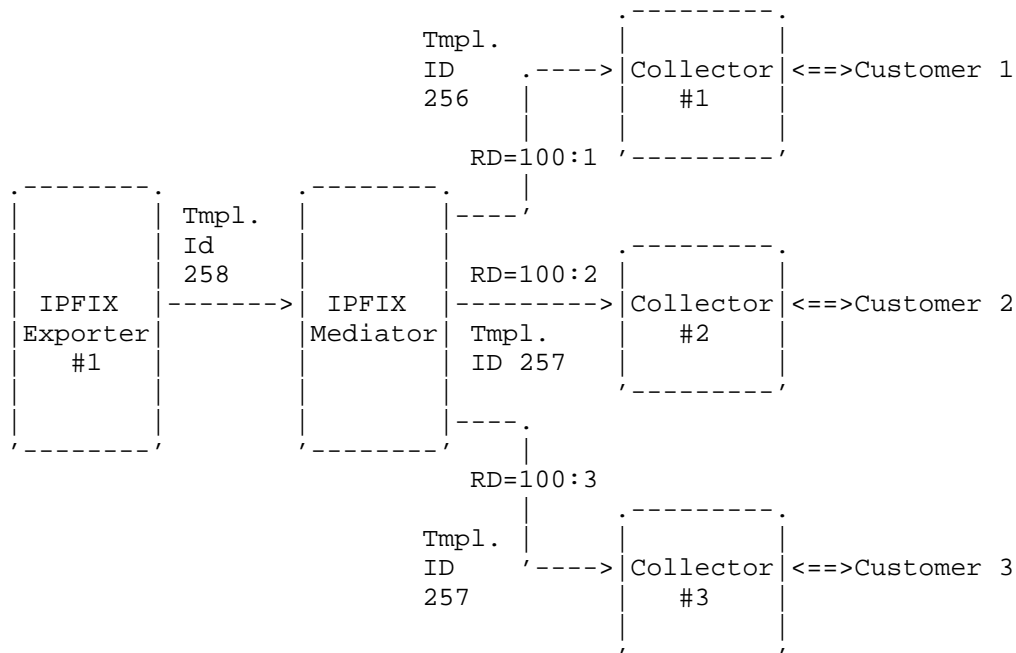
Tmpl.
ID
256

Collector
#1

<==>Customer 1

RD=100:1

IPFIX
Exporter
#1

Tmpl.
Id
258

IPFIX
Mediator

RD=100:2

Tmpl.
ID 257

Collector
#2

<==>Customer 2

RD=100:3

Tmpl.
ID
257

Collector
#3

<==>Customer 3